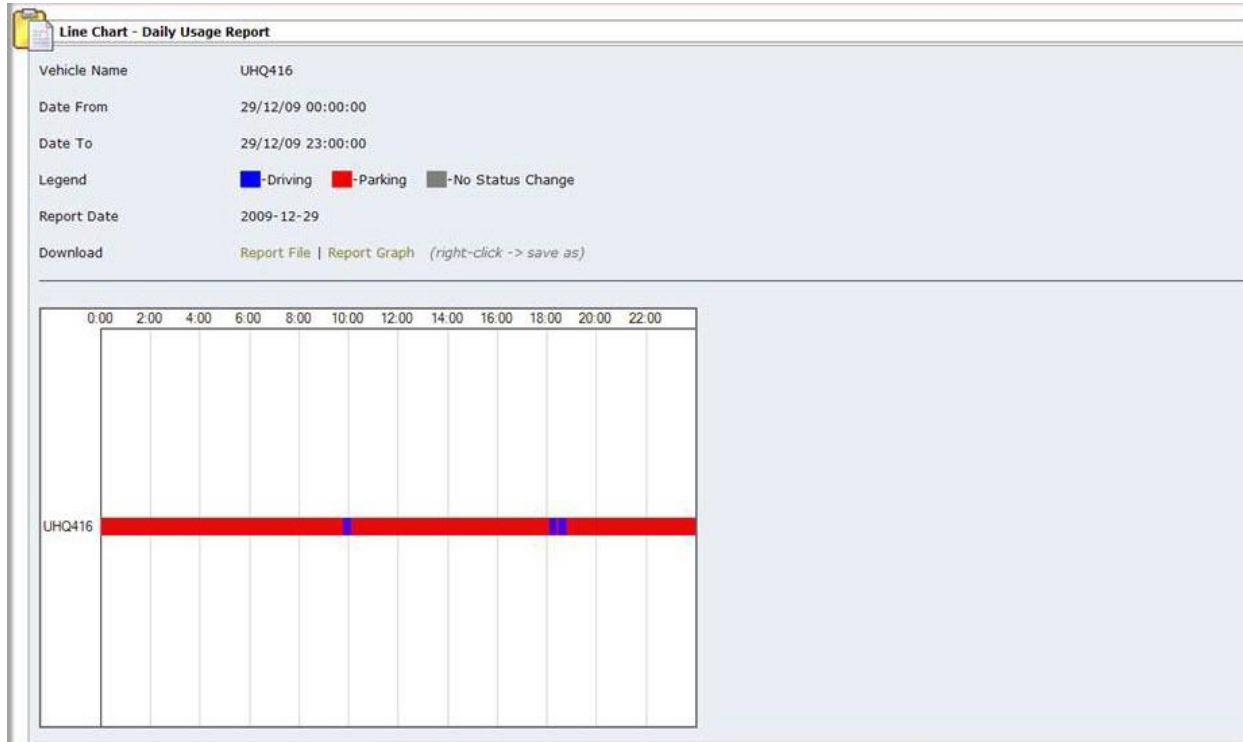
Line Chart - Daily Usage Report

| Vehicle Name | UHQ416 |
|---|---|
| Date From | 29/12/09 00:00:00 |
| Date To | 29/12/09 23:00:00 |
| Legend | -Driving -Parking -No Status Change |
| Report Date | 2009-12-29 |
| Download | Report File \| Report Graph (right-click -> save as) |

0:00 2:00 4:00 6:00 8:00 10:00 12:00 14:00 16:00 18:00 20:00 22:00

UHQ416